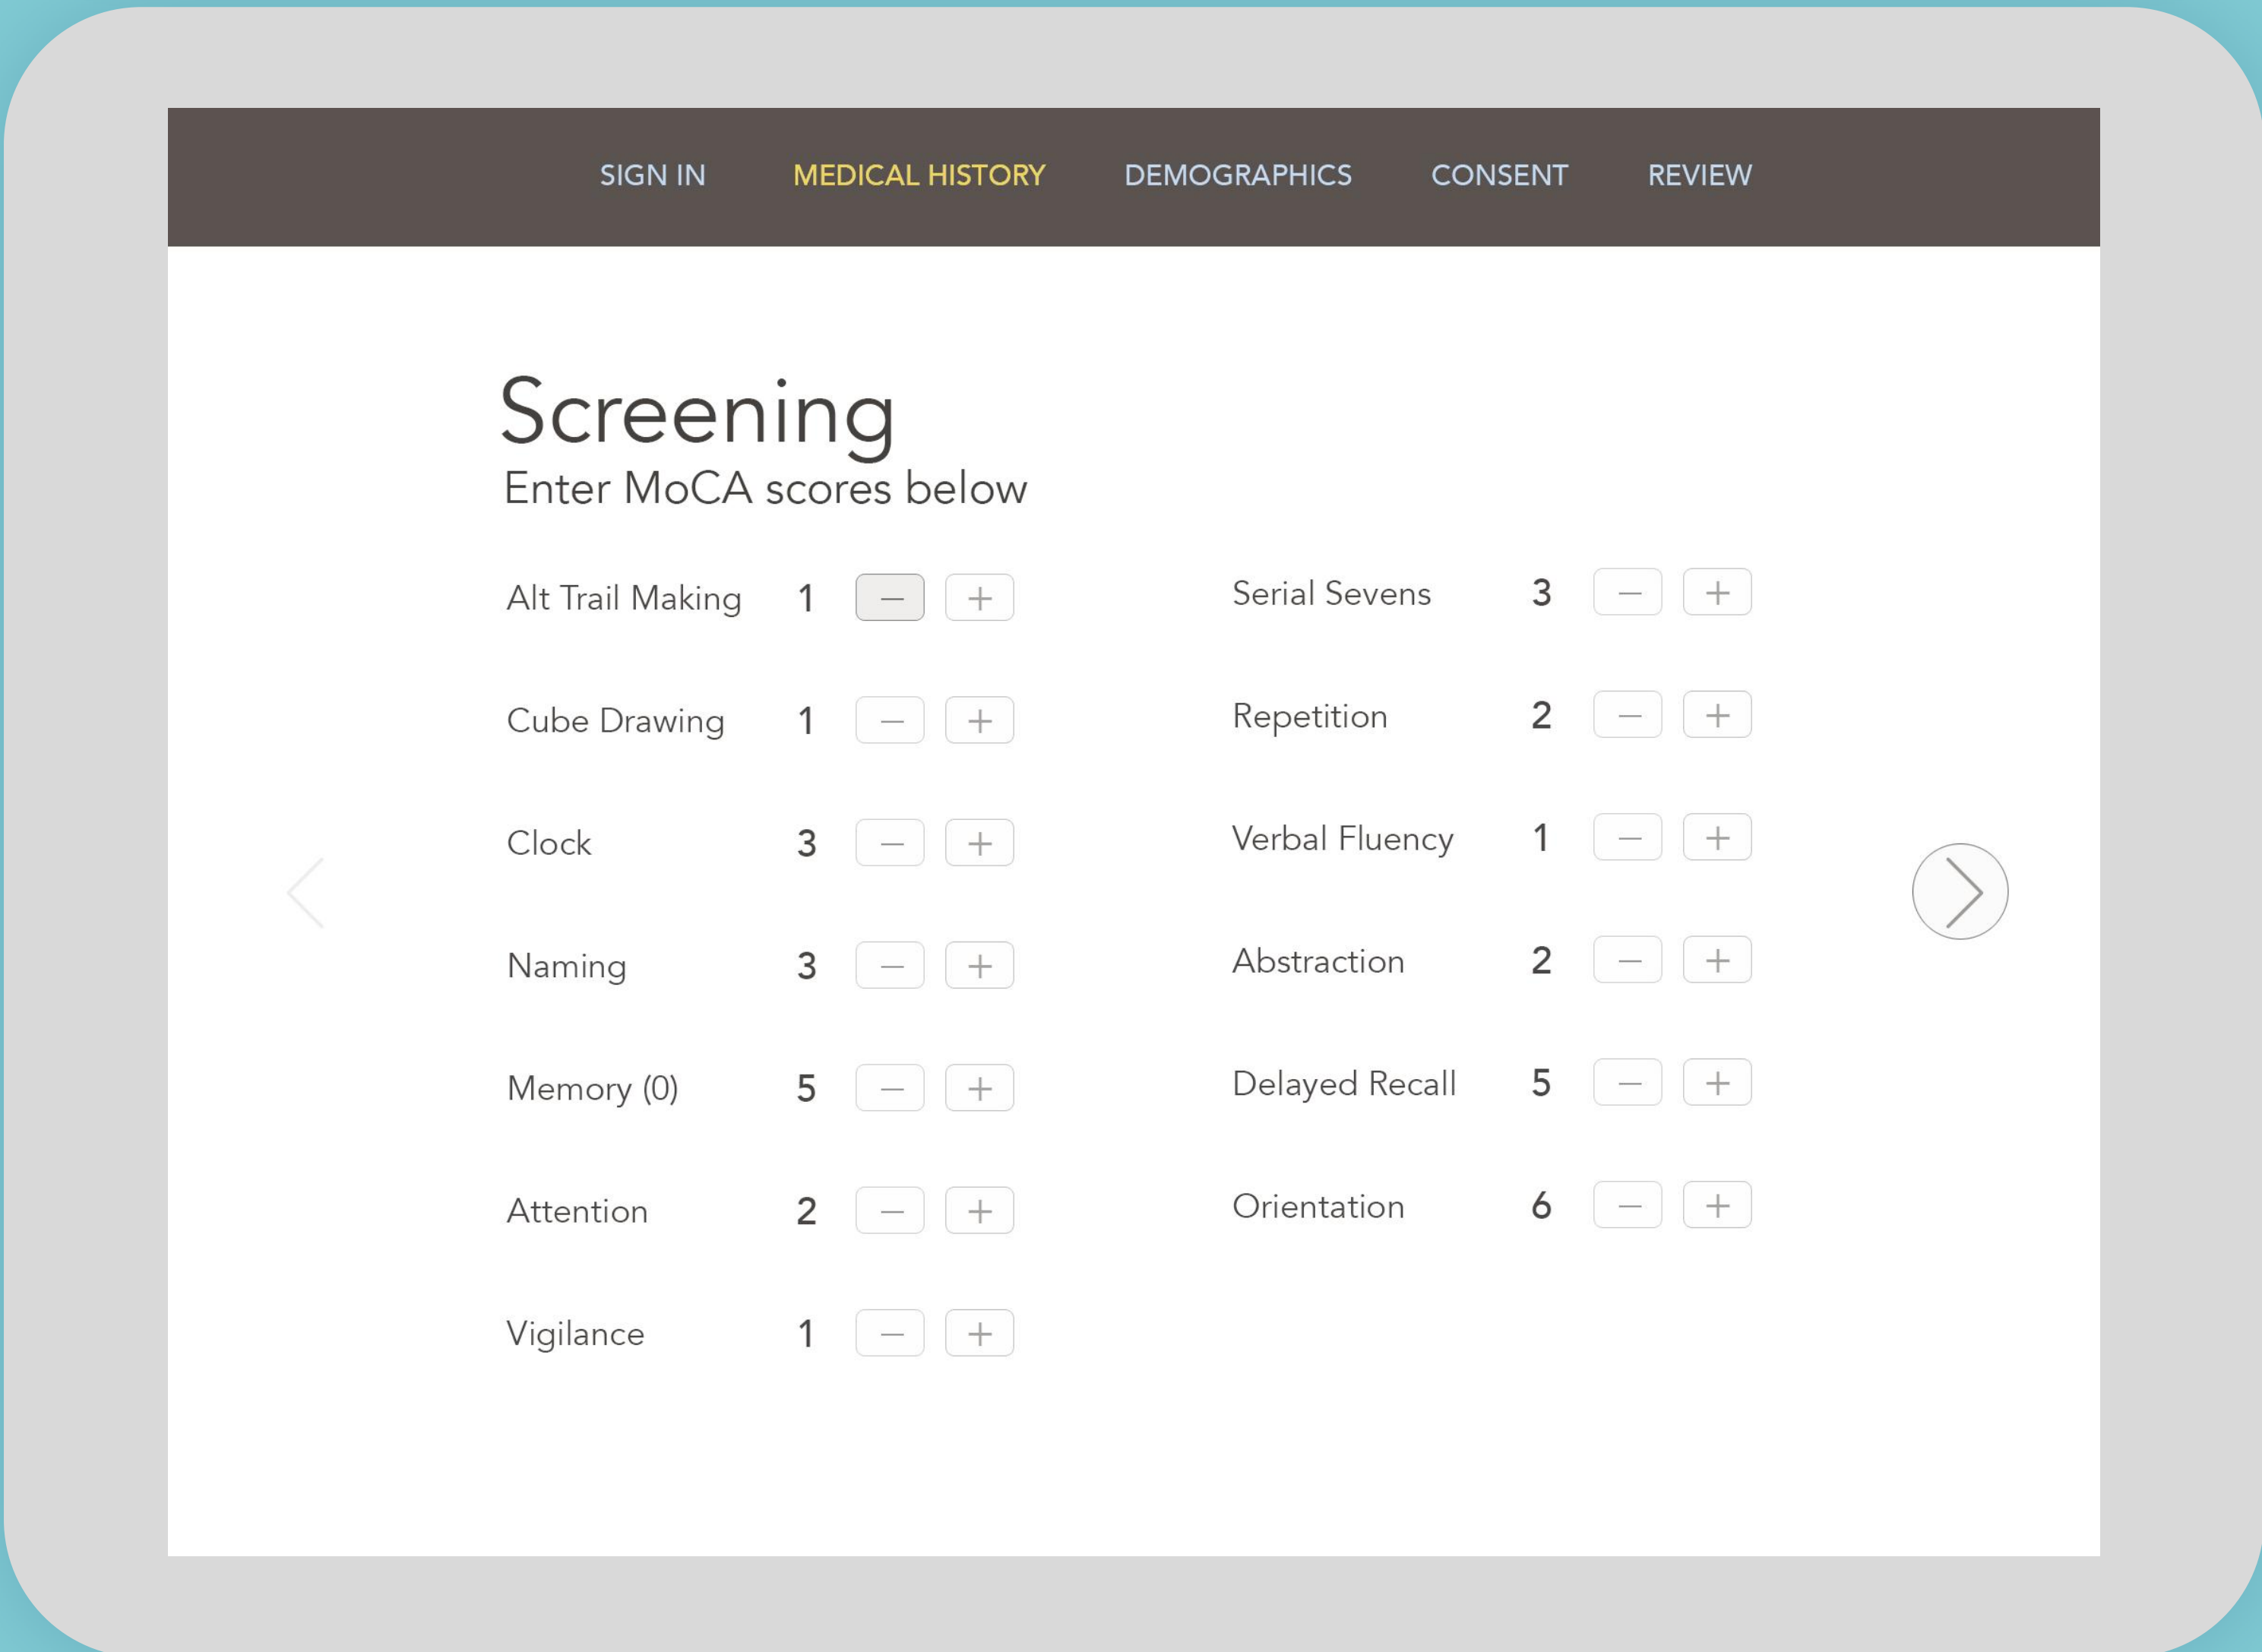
SIGN IN MEDICAL HISTORY DEMOGRAPHICS CONSENT REVIEW

Screening
Enter MoCA scores below

Alt Trail Making 1 – +

Cube Drawing 1 – +

Clock 3 – +

Naming 3 – +

Memory (0) 5 – +

Attention 2 – +

Vigilance 1 – +

Serial Sevens 3 – +

Repetition 2 – +

Verbal Fluency 1 – +

Abstraction 2 – +

Delayed Recall 5 – +

Orientation 6 – +